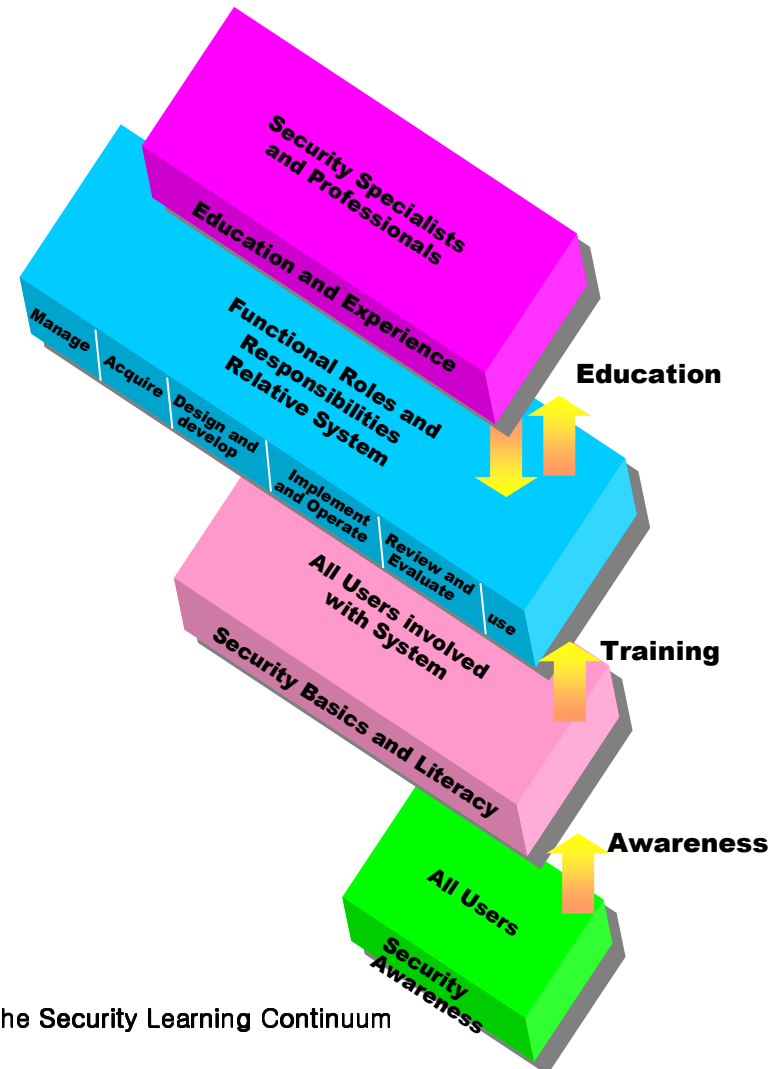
Security Specialists and Professionals

Education and Experience

Functional Roles and Responsibilities Relative System

Manage

Acquire

Design and develop

Implement and Operate

Review and Evaluate

use

Education

All Users involved with System

Security Basics and Literacy

Training

All Users

Security Awareness

Awareness

he Security Learning Continuum